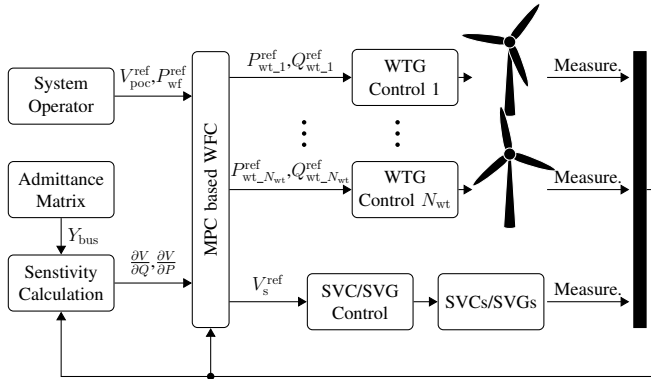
System Operator

$V_{\text{poc}}^{\text{ref}}, P_{\text{wf}}^{\text{ref}}$

Admittance Matrix

$Y_{\text{bus}}$

Senstivity Calculation

$\frac{\partial V}{\partial Q}, \frac{\partial V}{\partial P}$

MPC based WFC

$P_{\text{wt\_1}}^{\text{ref}}, Q_{\text{wt\_1}}^{\text{ref}}$

WTG Control 1

Measure.

$P_{\text{wt\_}N_{\text{wt}}}^{\text{ref}}, Q_{\text{wt\_}N_{\text{wt}}}^{\text{ref}}$

WTG Control $N_{\text{wt}}$

Measure.

$V_{\text{s}}^{\text{ref}}$

SVC/SVG Control

SVCs/SVGs

Measure.